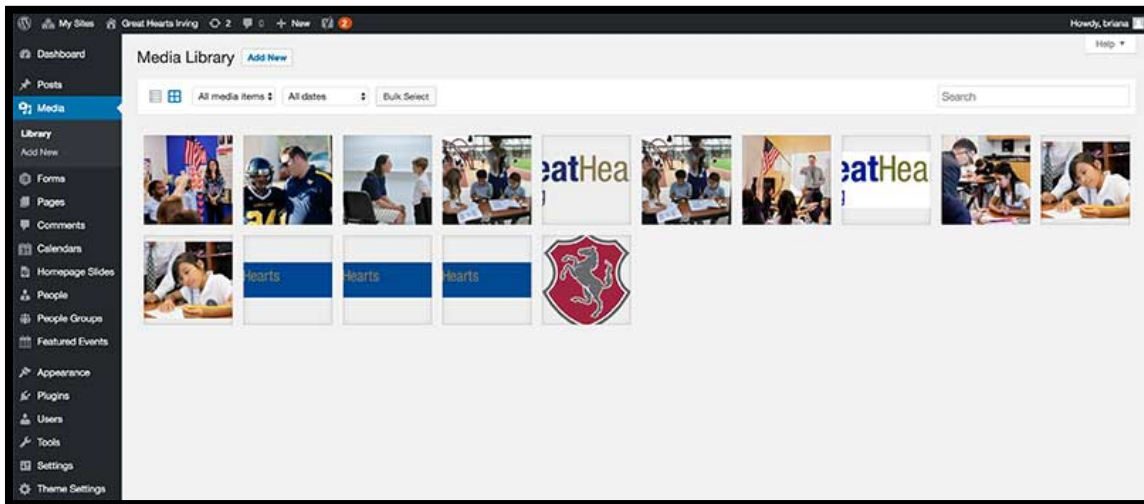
My Sites Great Hearts Irving 2 0 + New 2

Howdy, briana

Help ▾

Dashboard
Posts
Media
Library
Add New
Forms
Pages
Comments
Calendars
Homepage Slides
People
People Groups
Featured Events
Appearance
Plugins
Users
Tools
Settings
Theme Settings

Media Library Add New

All media items All dates Bulk Select

Search

eatHea

eatHea

Hearts

Hearts

Hearts